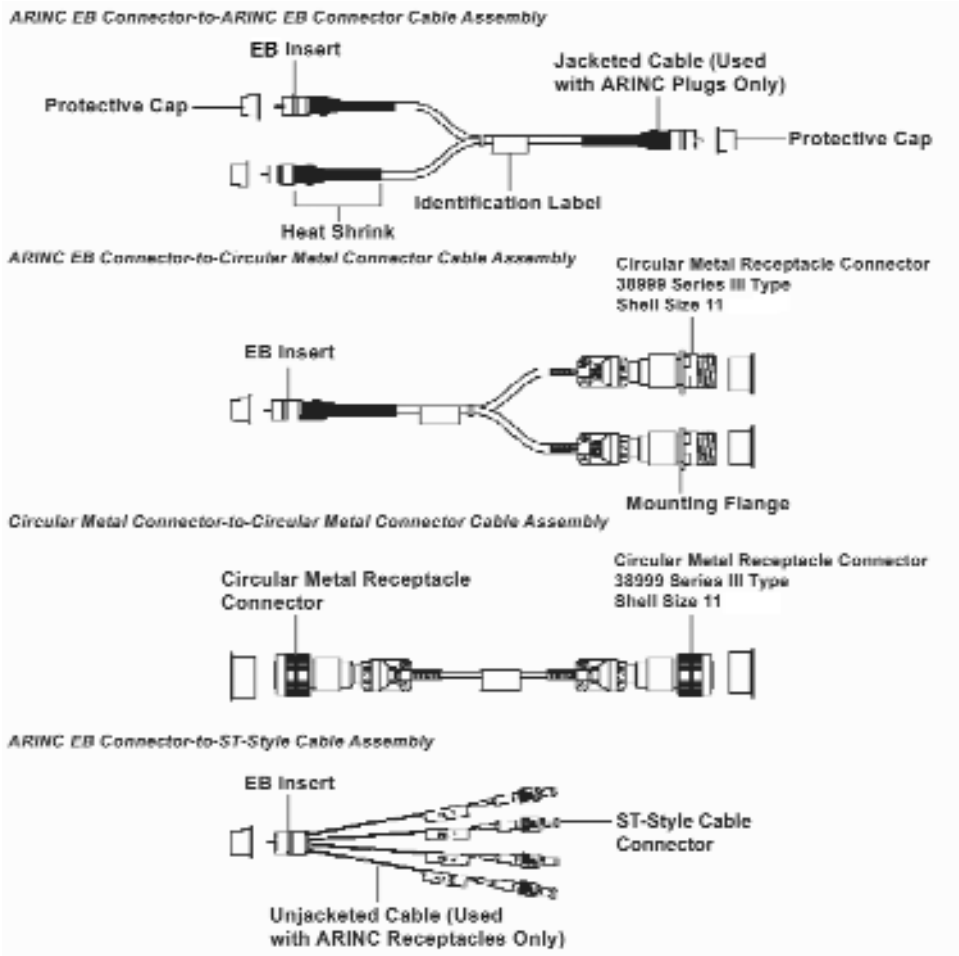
ARINC EB Connector-to-ARINC EB Connector Cable Assembly

EB Insert

Jacketed Cable (Used with ARINC Plugs Only)

Protective Cap

Protective Cap

Identification Label

Heat Shrink

ARINC EB Connector-to-Circular Metal Connector Cable Assembly

Circular Metal Receptacle Connector 38999 Series III Type Shell Size 11

EB Insert

Mounting Flange

Circular Metal Connector-to-Circular Metal Connector Cable Assembly

Circular Metal Receptacle Connector

Circular Metal Receptacle Connector 38999 Series III Type Shell Size 11

ARINC EB Connector-to-ST-Style Cable Assembly

EB Insert

ST-Style Cable Connector

Unjacketed Cable (Used with ARINC Receptacles Only)